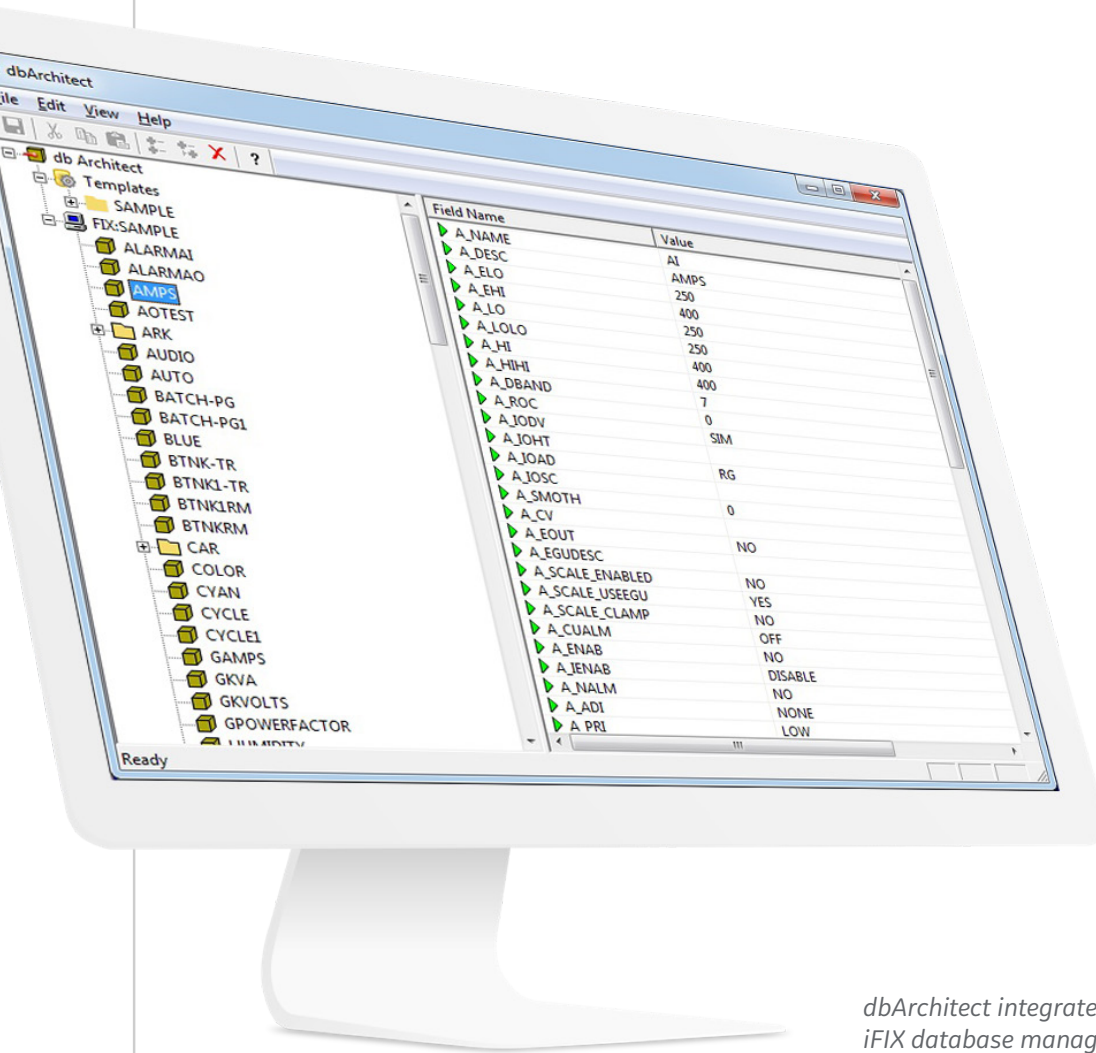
dbArchitect

ile Edit View Help

db Architect
Templates
SAMPLE
FIX:SAMPLE
ALARMAI
ALARMAO
AMPS
AOTEST
ARK
AUDIO
AUTO
BATCH-PG
BATCH-PG1
BLUE
BTNK-TR
BTNK1-TR
BTNK1RM
BTNKRM
CAR
COLOR
CYAN
CYCLE
CYCLE1
GAMPS
GKVA
GKVOLTS
GPOWERFACTOR
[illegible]

| Field Name | Value |
|---|---|
| A_NAME | AI |
| A_DESC | AMPS |
| A_ELO | 250 |
| A_EHI | 400 |
| A_LO | 250 |
| A_LOLO | 250 |
| A_HI | 400 |
| A_HIHI | 400 |
| A_DBAND | 7 |
| A_ROC | 0 |
| A_IODV | SIM |
| A_IOHT | |
| A_IOAD | RG |
| A_IOSC | |
| A_SMOTH | 0 |
| A_CV | |
| A_EOUT | NO |
| A_EGUDESC | |
| A_SCALE_ENABLED | NO |
| A_SCALE_USEEGU | YES |
| A_SCALE_CLAMP | NO |
| A_CUALM | OFF |
| A_ENAB | NO |
| A_IENAB | DISABLE |
| A_NALM | NO |
| A_ADI | NONE |
| A_PRI | LOW |

Ready

dbArchitect integrate
iFIX database manag